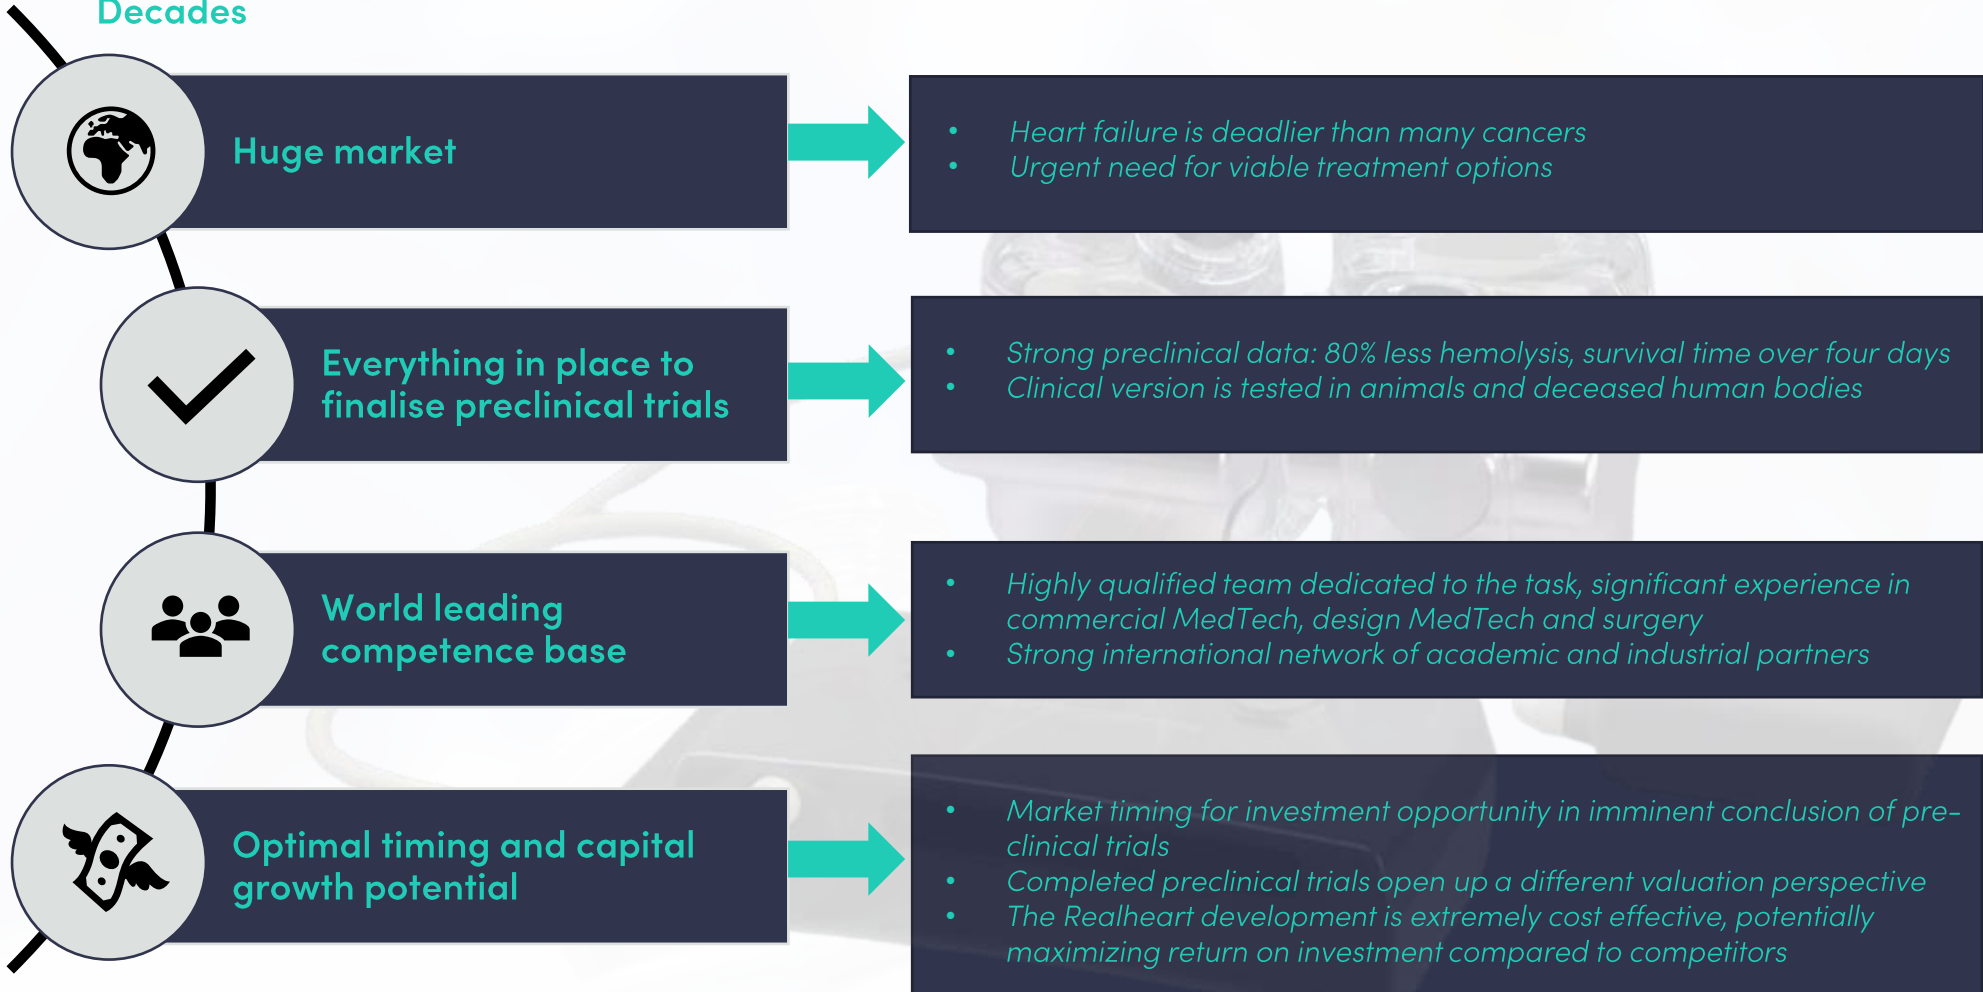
Decades

Huge market

- Heart failure is deadlier than many cancers
- Urgent need for viable treatment options

Everything in place to finalise preclinical trials

- Strong preclinical data: 80% less hemolysis, survival time over four days
- Clinical version is tested in animals and deceased human bodies

World leading competence base

- Highly qualified team dedicated to the task, significant experience in commercial MedTech, design MedTech and surgery
- Strong international network of academic and industrial partners

Optimal timing and capital growth potential

- Market timing for investment opportunity in imminent conclusion of pre-clinical trials
- Completed preclinical trials open up a different valuation perspective
- The Realheart development is extremely cost effective, potentially maximizing return on investment compared to competitors